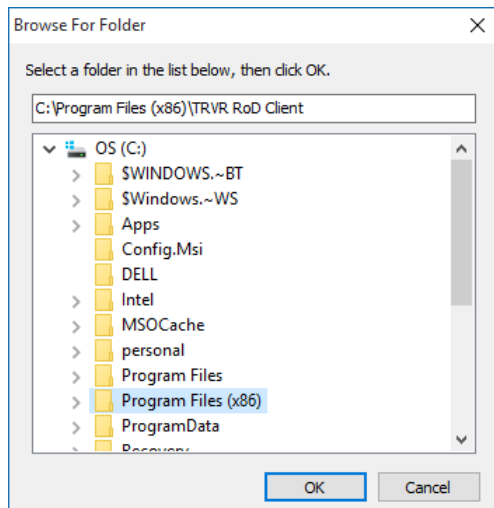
Browse For Folder

Select a folder in the list below, then click OK.

C:\Program Files (x86)\TRVR RoD Client

OS (C:)
$WINDOWS.~BT
$Windows.~WS
Apps
Config.Msi
DELL
Intel
MSOCache
personal
Program Files
Program Files (x86)
ProgramData
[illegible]

OK
Cancel